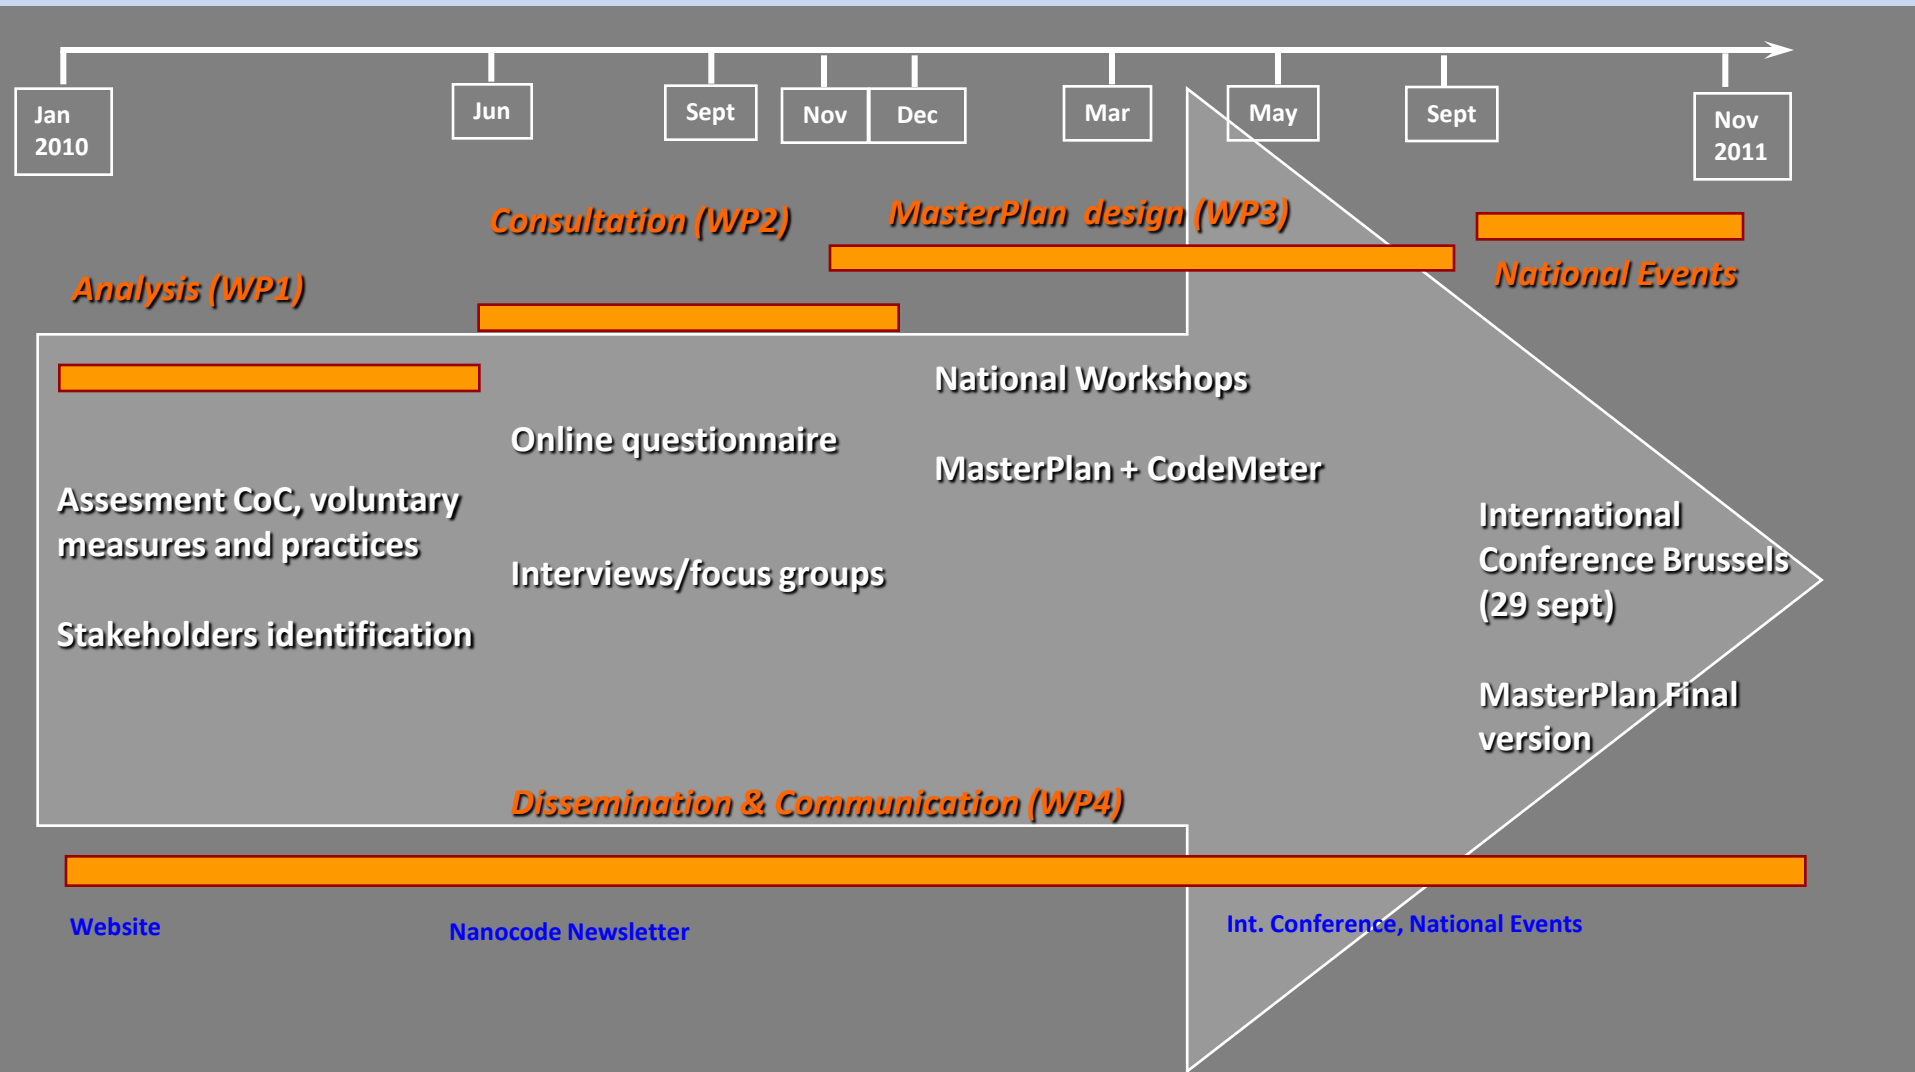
Jan 2010

Jun

Sept

Nov

Dec

Mar

May

Sept

Nov 2011

Consultation (WP2)

MasterPlan design (WP3)

National Events

Analysis (WP1)

National Workshops

Online questionnaire

MasterPlan + CodeMeter

Assesment CoC, voluntary measures and practices

International Conference Brussels (29 sept)

Interviews/focus groups

Stakeholders identification

MasterPlan Final version

Dissemination & Communication (WP4)

Website

Nanocode Newsletter

Int. Conference, National Events